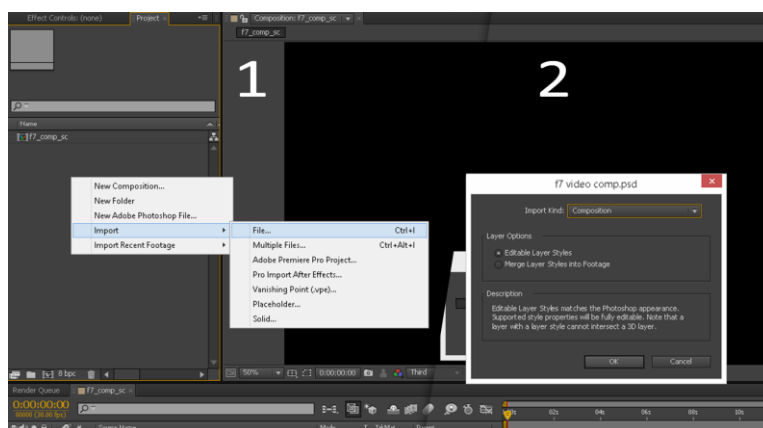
Effect Controls: (none)
Project ×
Composition: f7_comp_sc
f7_comp_sc

Name
f7_comp_sc

1

2

New Composition...
New Folder
New Adobe Photoshop File...
Import
Import Recent Footage

File... Ctrl+I
Multiple Files... Ctrl+Alt+I
Adobe Premiere Pro Project...
Pro Import After Effects...
Vanishing Point (.vpe)...
Placeholder...
Solid...

f7 video comp.psd
Import Kind: Composition
Layer Options
Editable Layer Styles
Merge Layer Styles into Footage
Description
Editable Layer Styles matches the Photoshop appearance. Supported style properties will be fully editable. Note that a layer with a layer style cannot intersect a 3D layer.
OK
Cancel

8 bpc
50%
0:00:00:00
Third

Render Queue
f7_comp_sc ×
0:00:00:00
00000 (30.00 fps)
02s
04s
06s
08s
10s